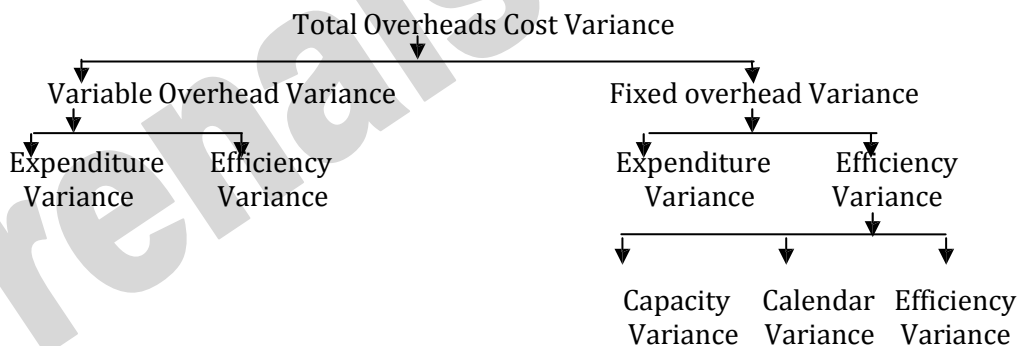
Total Overheads Cost Variance

Variable Overhead Variance

Expenditure Variance

Efficiency Variance

Fixed overhead Variance

Expenditure Variance

Efficiency Variance

Capacity Variance

Calendar Variance

Efficiency Variance